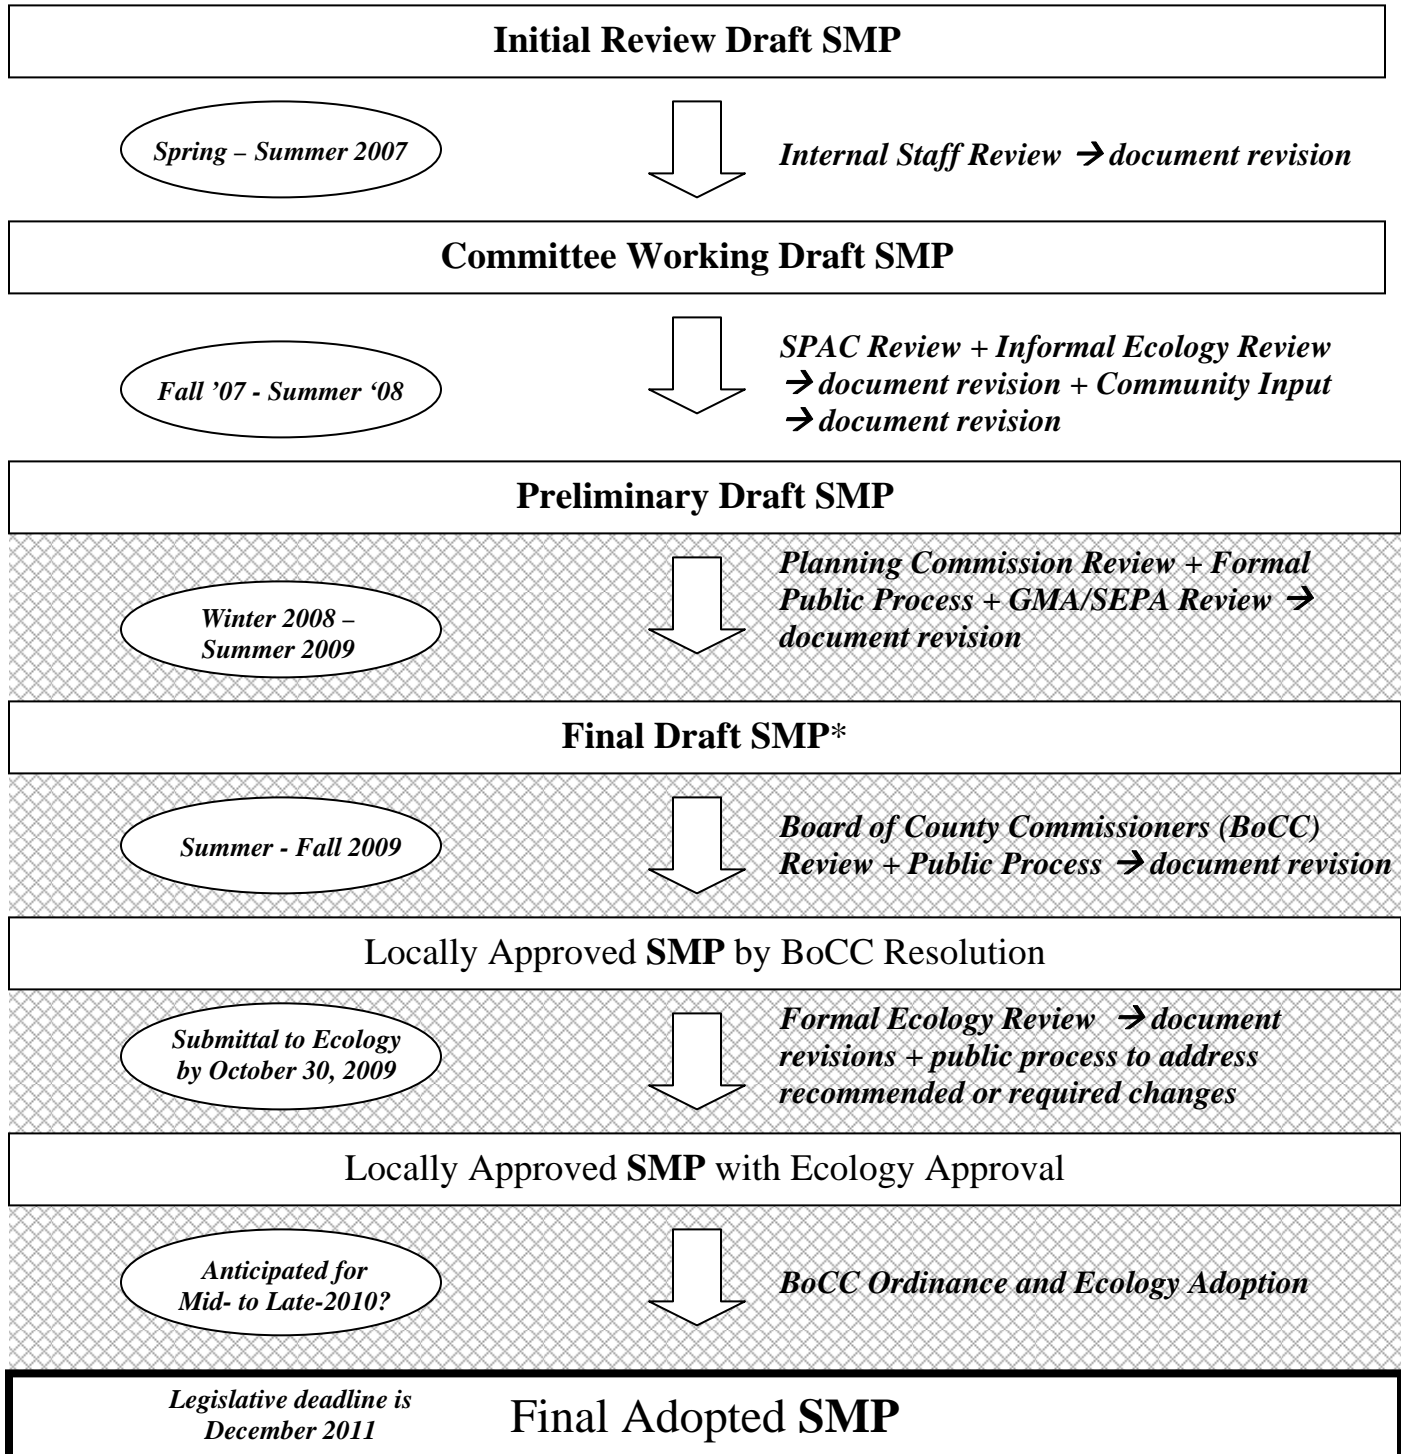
Initial Review Draft SMP

Spring – Summer 2007

Internal Staff Review → document revision

Committee Working Draft SMP

Fall '07 - Summer '08

SPAC Review + Informal Ecology Review → document revision + Community Input → document revision

Preliminary Draft SMP

Winter 2008 – Summer 2009

Planning Commission Review + Formal Public Process + GMA/SEPA Review → document revision

Final Draft SMP*

Summer - Fall 2009

Board of County Commissioners (BoCC) Review + Public Process → document revision

Locally Approved SMP by BoCC Resolution

Submittal to Ecology by October 30, 2009

Formal Ecology Review → document revisions + public process to address recommended or required changes

Locally Approved SMP with Ecology Approval

Anticipated for Mid- to Late-2010?

BoCC Ordinance and Ecology Adoption

Legislative deadline is December 2011

Final Adopted SMP